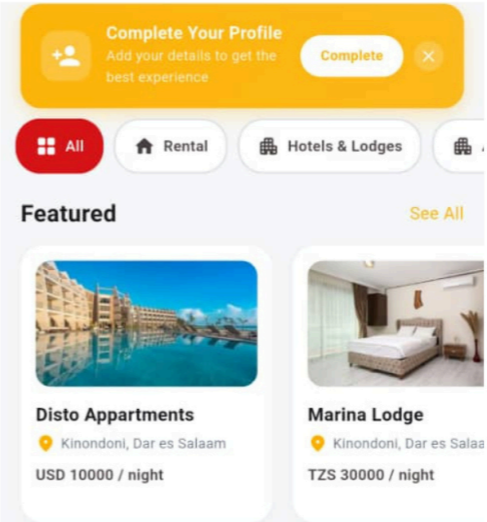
Complete Your Profile
Add your details to get the best experience

Complete

All
Rental
Hotels & Lodges

Featured
See All

Disto Appartments
Kinondoni, Dar es Salaam
USD 10000 / night

Marina Lodge
Kinondoni, Dar es Salaa
TZS 30000 / night